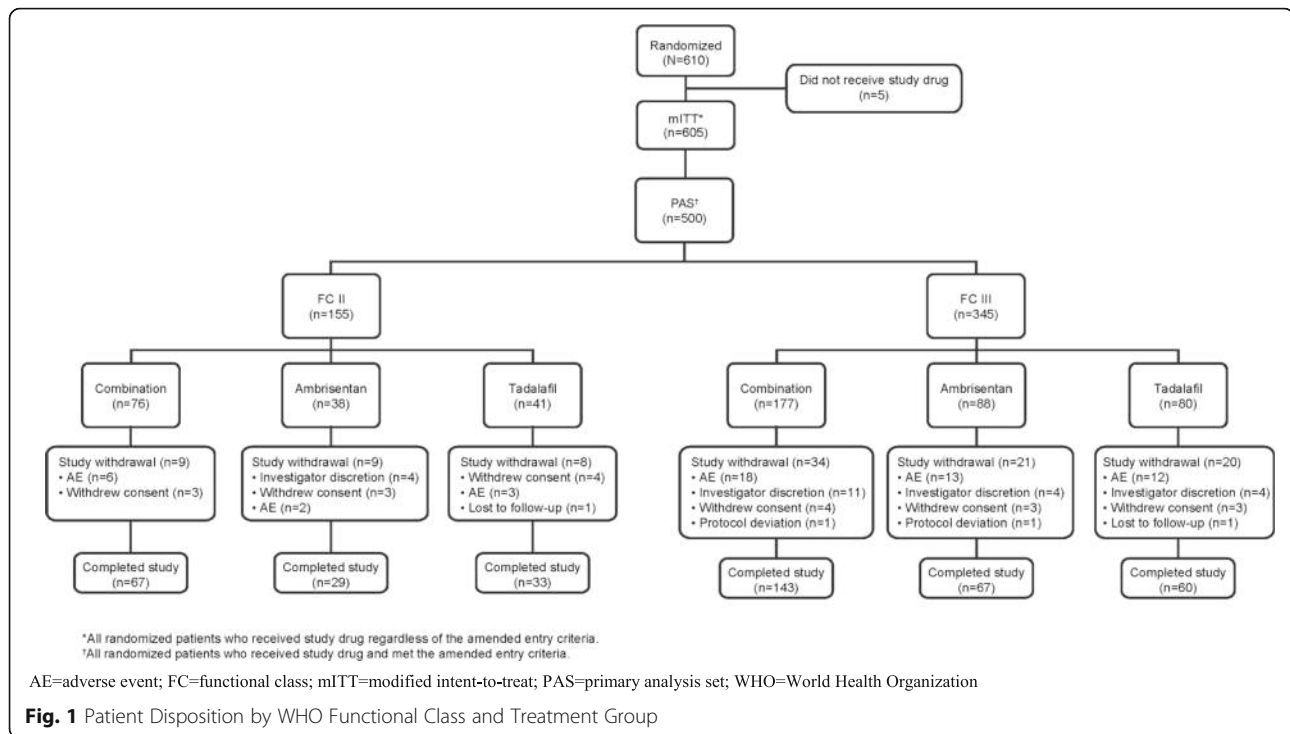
Randomized
(N=610)

Did not receive study drug
(n=5)

mITT*
(n=605)

PAS†
(n=500)

FC II
(n=155)

FC III
(n=345)

Combination
(n=76)

Ambrisentan
(n=38)

Tadalafil
(n=41)

Combination
(n=177)

Ambrisentan
(n=88)

Tadalafil
(n=80)

Study withdrawal (n=9)
• AE (n=6)
• Withdrew consent (n=3)

Study withdrawal (n=9)
• Investigator discretion (n=4)
• Withdrew consent (n=3)
• AE (n=2)

Study withdrawal (n=8)
• Withdrew consent (n=4)
• AE (n=3)
• Lost to follow-up (n=1)

Study withdrawal (n=34)
• AE (n=18)
• Investigator discretion (n=11)
• Withdrew consent (n=4)
• Protocol deviation (n=1)

Study withdrawal (n=21)
• AE (n=13)
• Investigator discretion (n=4)
• Withdrew consent (n=3)
• Protocol deviation (n=1)

Study withdrawal (n=20)
• AE (n=12)
• Investigator discretion (n=4)
• Withdrew consent (n=3)
• Lost to follow-up (n=1)

Completed study
(n=67)

Completed study
(n=29)

Completed study
(n=33)

Completed study
(n=143)

Completed study
(n=67)

Completed study
(n=60)

*All randomized patients who received study drug regardless of the amended entry criteria.
†All randomized patients who received study drug and met the amended entry criteria.

AE=adverse event; FC=functional class; mITT=modified intent-to-treat; PAS=primary analysis set; WHO=World Health Organization

Fig. 1 Patient Disposition by WHO Functional Class and Treatment Group